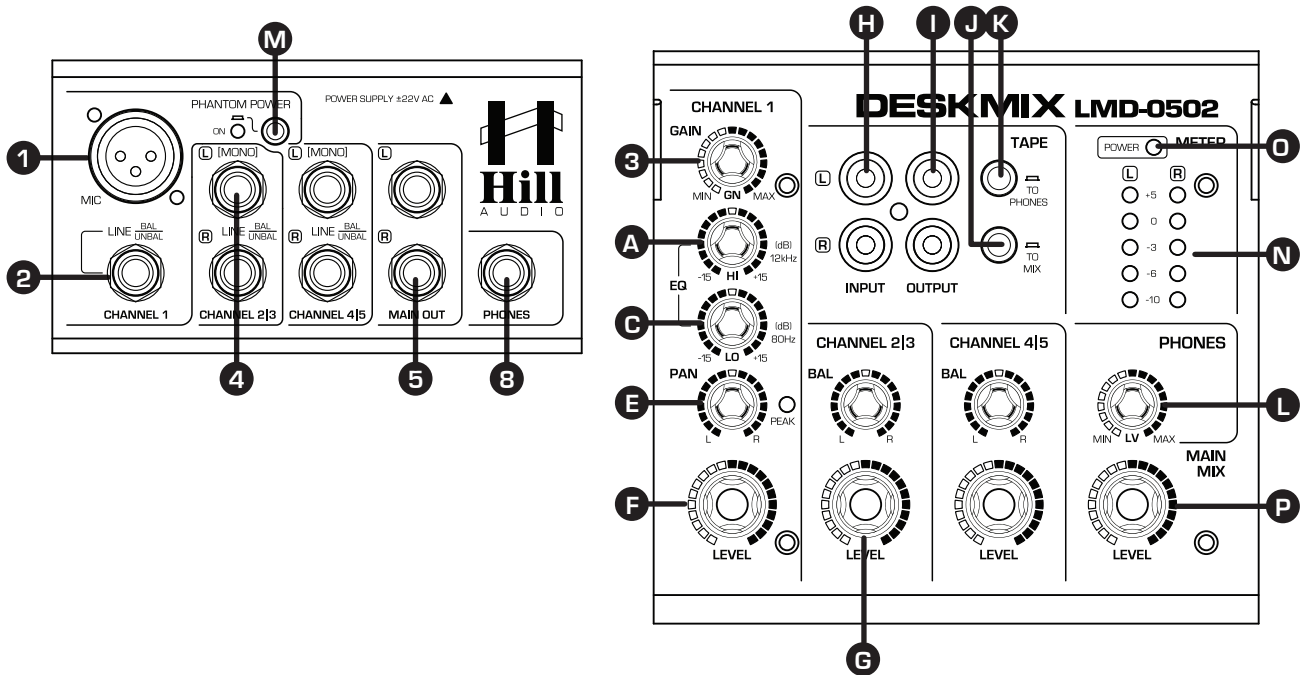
M

PHANTOM POWER

ON

POWER SUPPLY ±22V AC

Hill
AUDIO

1

MIC

L [MONO]

L [MONO]

L

LINE $\frac{BAL}{UNBAL}$

R LINE $\frac{BAL}{UNBAL}$

R LINE $\frac{BAL}{UNBAL}$

R

2

CHANNEL 1

CHANNEL 2|3

CHANNEL 4|5

MAIN OUT

PHONES

4

5

8

H I J K

DESKMIX LMD-0502

CHANNEL 1

GAIN

3

MIN GN MAX

A

(dB) 12kHz

-15 HI +15

EQ

C

(dB) 80Hz

-15 LO +15

PAN

E

L R

PEAK

F

LEVEL

TAPE

L

TO PHONES

R

TO MIX

INPUT

OUTPUT

POWER

METER

O

L R

+5

0

-3

-6

-10

N

CHANNEL 2|3

CHANNEL 4|5

PHONES

BAL

BAL

L R

L R

L

MIN LV MAX

MAIN MIX

LEVEL

LEVEL

LEVEL

P

G